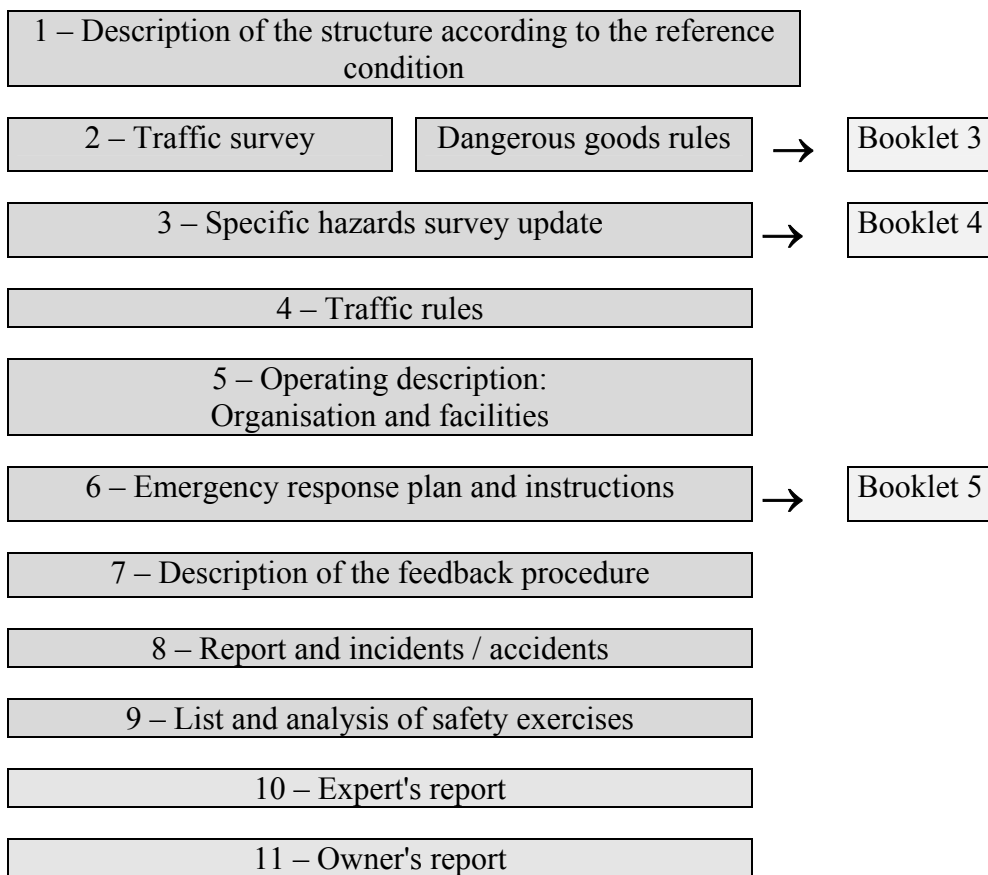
1 – Description of the structure according to the reference condition

2 – Traffic survey

Dangerous goods rules

→

Booklet 3

3 – Specific hazards survey update

→

Booklet 4

4 – Traffic rules

5 – Operating description:
Organisation and facilities

6 – Emergency response plan and instructions

→

Booklet 5

7 – Description of the feedback procedure

8 – Report and incidents / accidents

9 – List and analysis of safety exercises

10 – Expert's report

11 – Owner's report